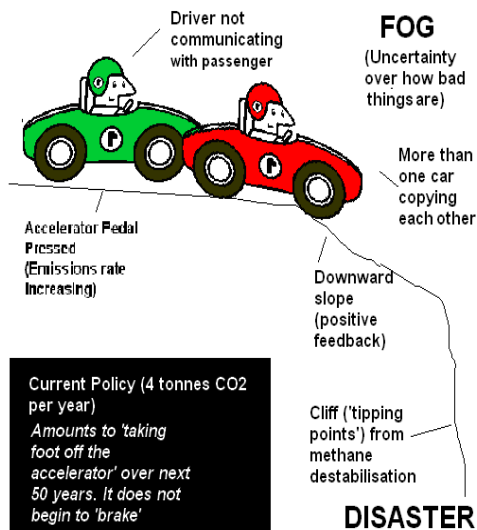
Driver not communicating with passenger

FOG
(Uncertainty over how bad things are)

P

P

More than one car copying each other

Accelerator Pedal Pressed
(Emissions rate increasing)

Downward slope
(positive feedback)

Current Policy (4 tonnes CO2 per year)
Amounts to 'taking foot off the accelerator' over next 50 years. It does not begin to 'brake'

Cliff ('tipping points') from methane destabilisation

DISASTER